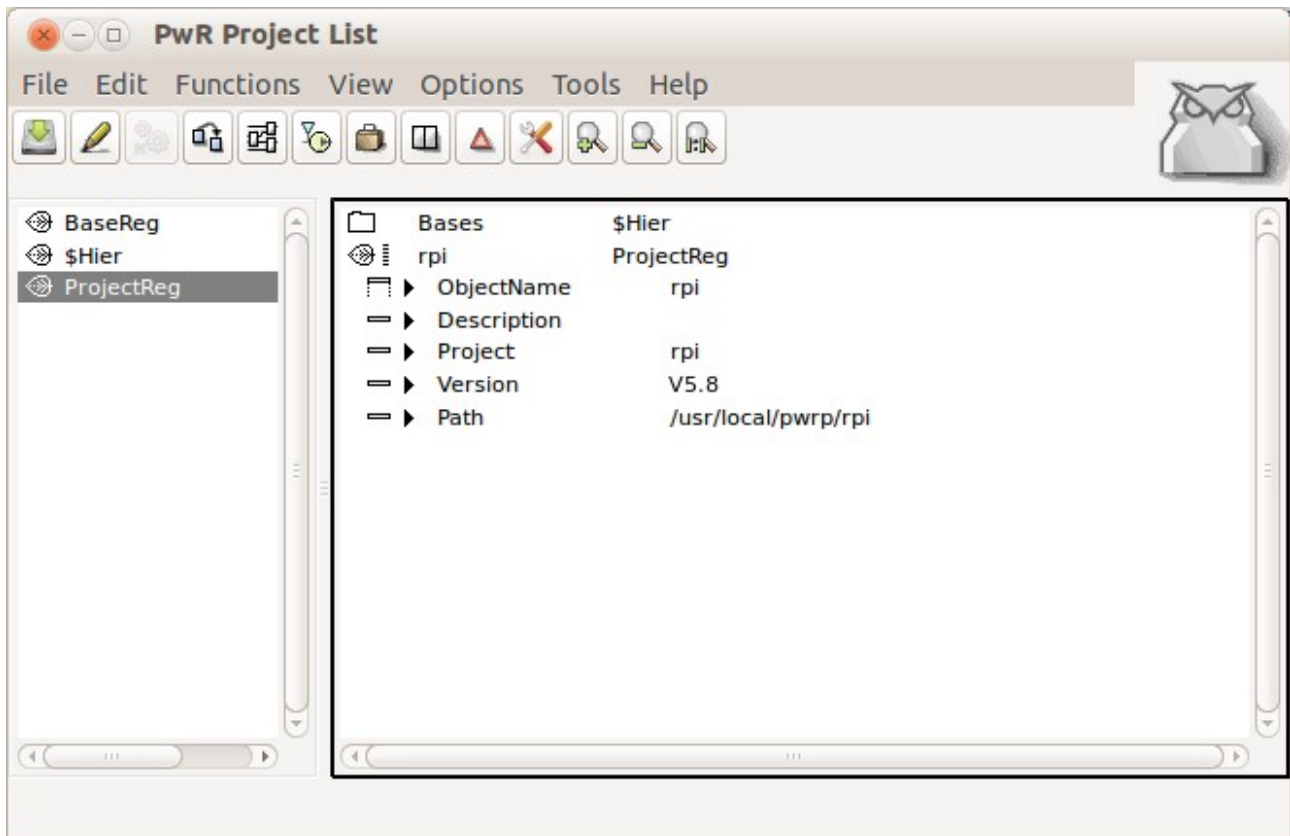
PwR Project List

File Edit Functions View Options Tools Help

BaseReg
$Hier
ProjectReg

| | | |
|---|---|---|
| Bases | | $Hier |
| rpi | | ProjectReg |
| | ObjectName | rpi |
| | Description | |
| | Project | rpi |
| | Version | V5.8 |
| | Path | /usr/local/pwrp/rpi |